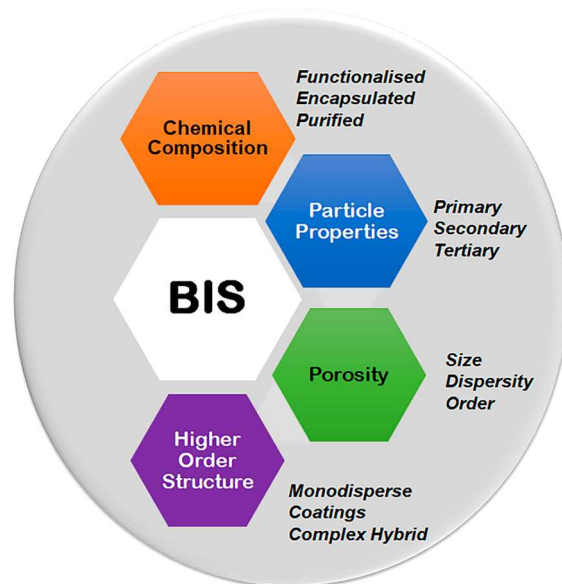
Chemical Composition

Functionalised
Encapsulated
Purified

Particle Properties

Primary
Secondary
Tertiary

BIS

Porosity

Size
Dispersity
Order

Higher Order Structure

Monodisperse
Coatings
Complex Hybrid